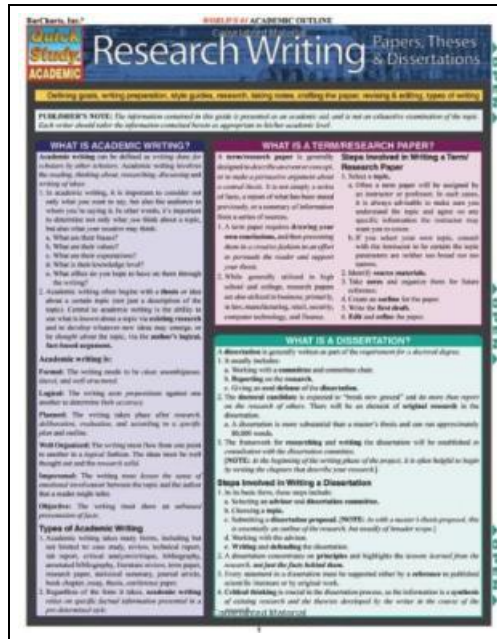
BarCharts, Inc.®

WORLD'S #1 ACADEMIC OUTLINE

Quick Study ACADEMIC

Research Writing

Papers, Theses & Dissertations

Defining goals, writing preparation, style guides, research, taking notes, crafting the paper, revising & editing, types of writing

PUBLISHER'S NOTE: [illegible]

WHAT IS ACADEMIC WRITING?

Academic writing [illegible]

Academic writing is:

Formal: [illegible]

Logical: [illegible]

Planned: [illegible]

Well Organized: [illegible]

Impersonal: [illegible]

Objective: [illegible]

Types of Academic Writing

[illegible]

WHAT IS A TERM/RESEARCH PAPER?

A term/research paper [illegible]

Steps Involved in Writing a Term/ Research Paper

1. Select a topic.

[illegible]

2. Identify source materials.

3. Take notes and organize them for future reference.

4. Create an outline for the paper.

5. Write the first draft.

6. Edit and refine the paper.

WHAT IS A DISSERTATION?

A dissertation is generally written as part of the requirement for a doctoral degree.

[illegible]

Steps Involved in Writing a Dissertation

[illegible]